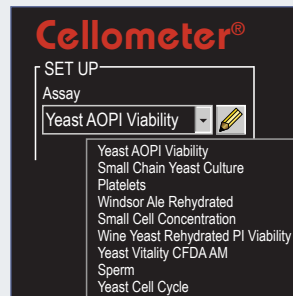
Cellometer®

SET UP

Assay

Yeast AOPI Viability

Yeast AOPI Viability
Small Chain Yeast Culture
Platelets
Windsor Ale Rehydrated
Small Cell Concentration
Wine Yeast Rehydrated PI Viability
Yeast Vitality CFDA AM
Sperm
Yeast Cell Cycle